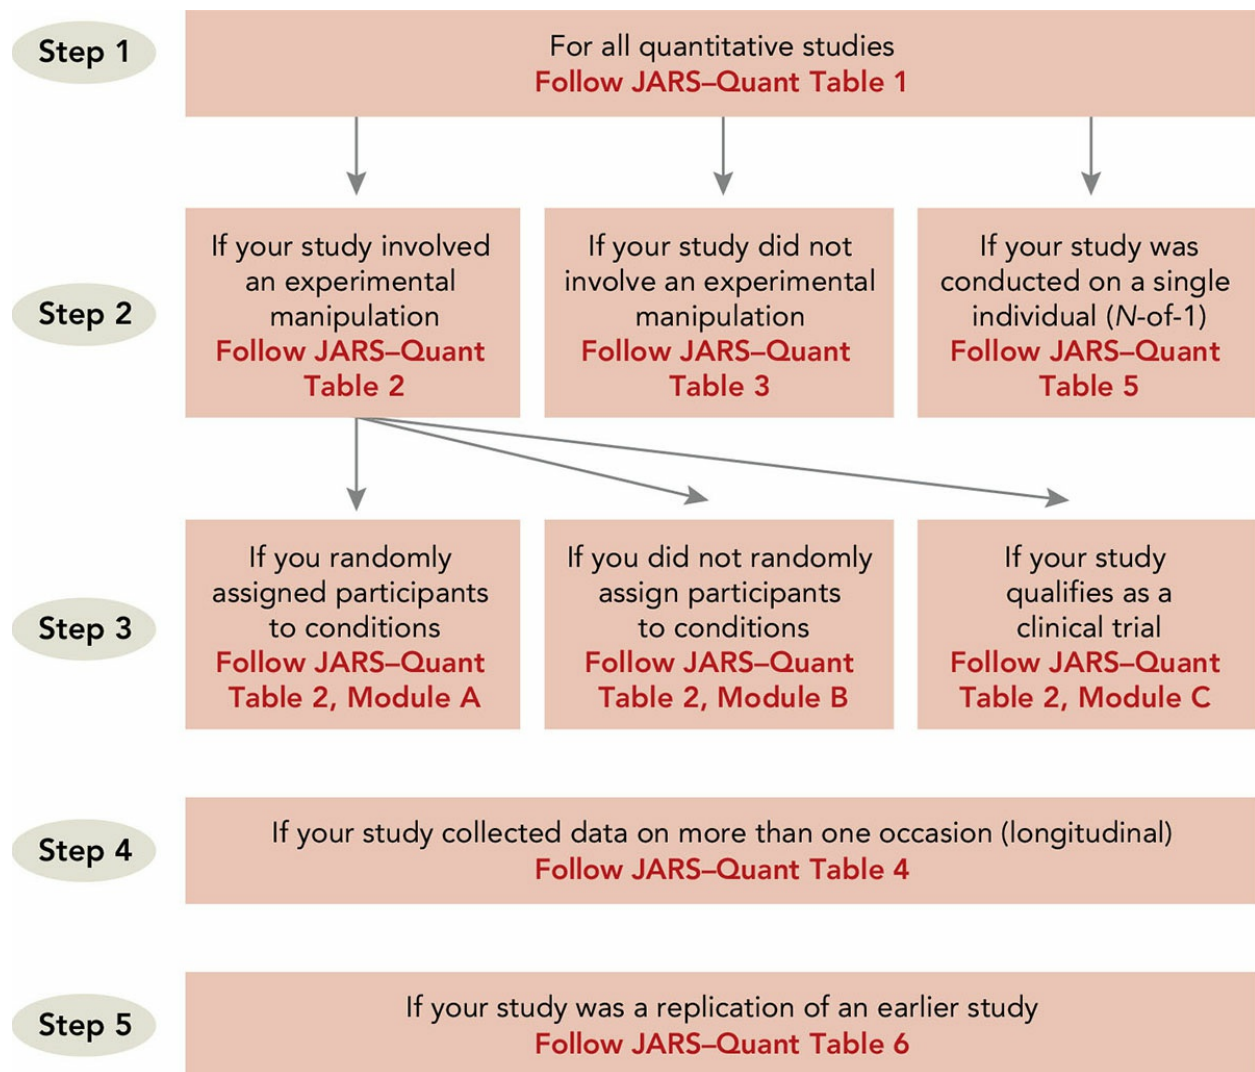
Step 1

For all quantitative studies
Follow JARS–Quant Table 1

Step 2

If your study involved an experimental manipulation
Follow JARS–Quant Table 2

If your study did not involve an experimental manipulation
Follow JARS–Quant Table 3

If your study was conducted on a single individual (N-of-1)
Follow JARS–Quant Table 5

Step 3

If you randomly assigned participants to conditions
Follow JARS–Quant Table 2, Module A

If you did not randomly assign participants to conditions
Follow JARS–Quant Table 2, Module B

If your study qualifies as a clinical trial
Follow JARS–Quant Table 2, Module C

Step 4

If your study collected data on more than one occasion (longitudinal)
Follow JARS–Quant Table 4

Step 5

If your study was a replication of an earlier study
Follow JARS–Quant Table 6